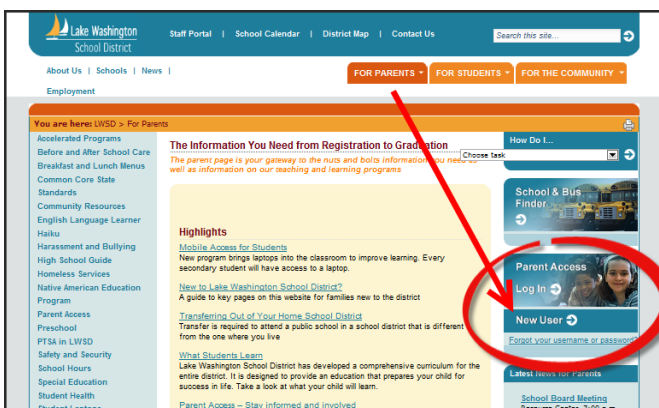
Lake Washington School District

Staff Portal | School Calendar | District Map | Contact Us

Search this site...

About Us | Schools | News | Employment

FOR PARENTS
FOR STUDENTS
FOR THE COMMUNITY

You are here: LWSD > For Parents

Accelerated Programs
Before and After School Care
Breakfast and Lunch Menus
Common Core State Standards
Community Resources
English Language Learner
Haiku
Harassment and Bullying
High School Guide
Homeless Services
Native American Education Program
Parent Access
Preschool
PTSA in LWSD
Safety and Security
School Hours
Special Education
Student Health
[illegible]

The Information You Need from Registration to Graduation

The parent page is your gateway to the nuts and bolts information you need as well as information on our teaching and learning programs

Highlights

Mobile Access for Students
New program brings laptops into the classroom to improve learning. Every secondary student will have access to a laptop.

New to Lake Washington School District?
A guide to key pages on this website for families new to the district

Transferring Out of Your Home School District
Transfer is required to attend a public school in a school district that is different from the one where you live

What Students Learn
Lake Washington School District has developed a comprehensive curriculum for the entire district. It is designed to provide an education that prepares your child for success in life. Take a look at what your child will learn.

Parent Access – Stay informed and involved

How Do I...
Choose task

School & Bus Finder

Parent Access
Log In
New User
Forgot your username or password?

Latest News for Parents
School Board Meeting
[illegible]